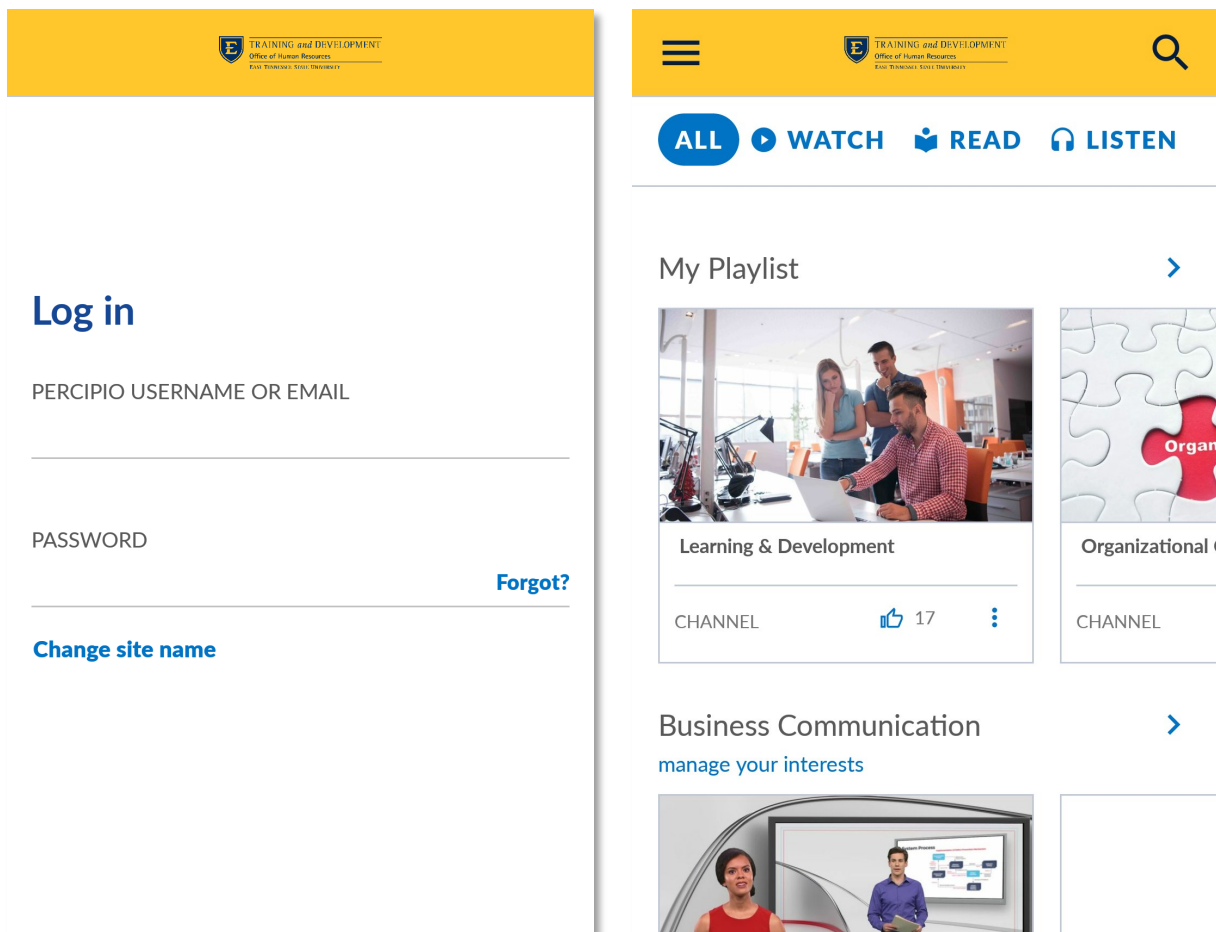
E TRAINING and DEVELOPMENT
Office of Human Resources
EAST TENNESSEE STATE UNIVERSITY

Log in

PERCIPIO USERNAME OR EMAIL

PASSWORD

Forgot?

Change site name

E TRAINING and DEVELOPMENT
Office of Human Resources
EAST TENNESSEE STATE UNIVERSITY

ALL WATCH READ LISTEN

My Playlist

Learning & Development

CHANNEL 17

Organ

Organizational

CHANNEL

Business Communication

manage your interests